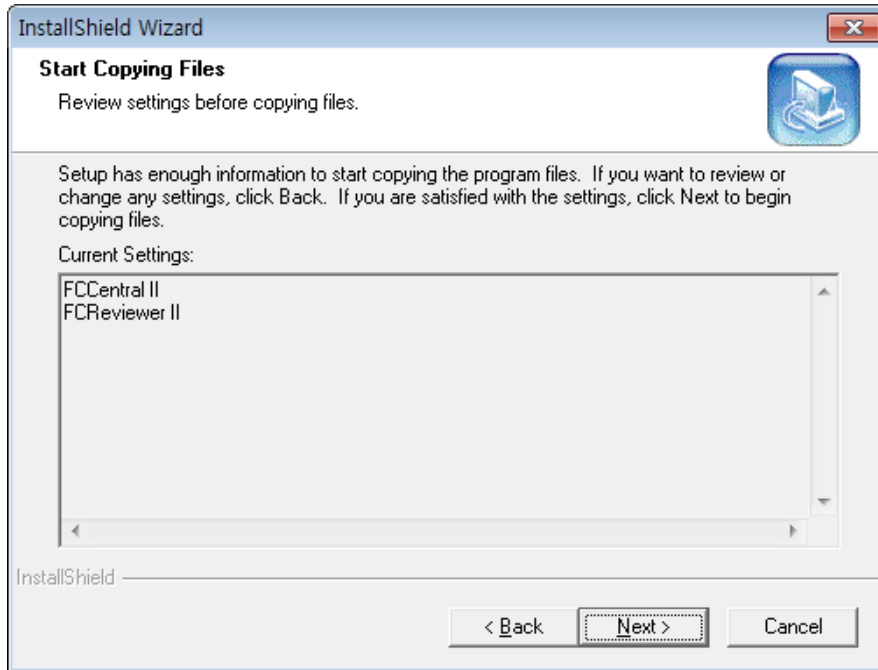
InstallShield Wizard

Start Copying Files

Review settings before copying files.

Setup has enough information to start copying the program files. If you want to review or change any settings, click Back. If you are satisfied with the settings, click Next to begin copying files.

Current Settings:

FCCentral II
FCReviewer II

InstallShield

< Back

Next >

Cancel